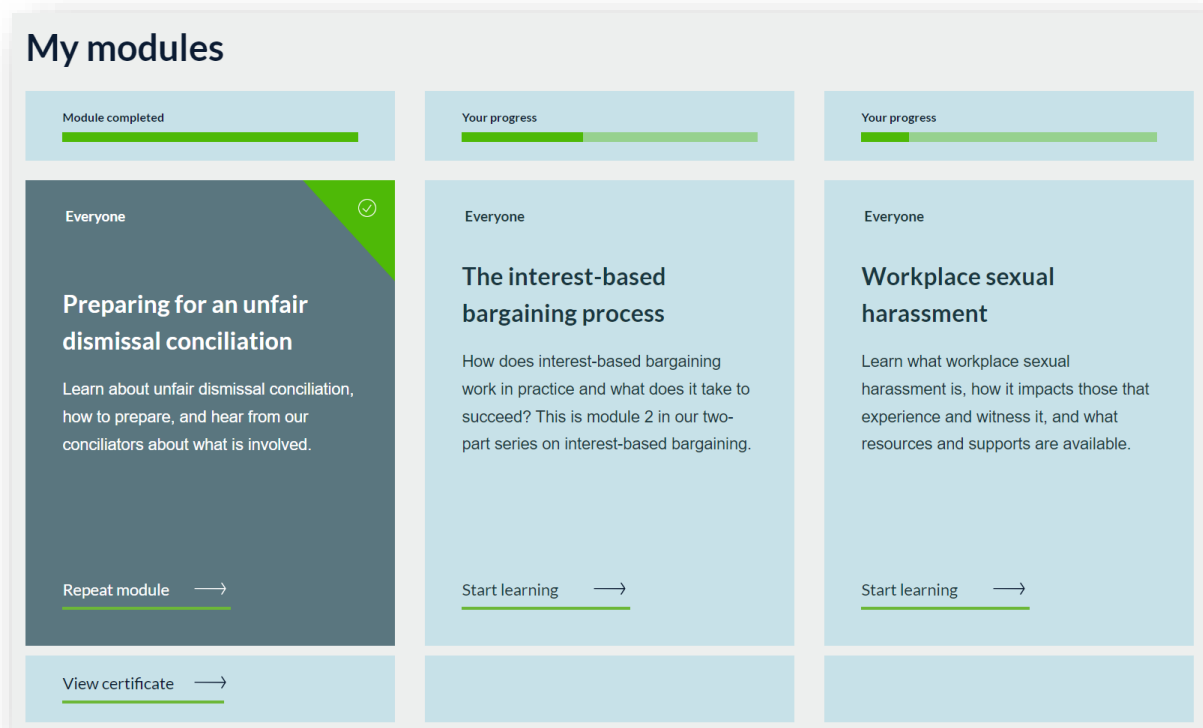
My modules

Module completed

Your progress

Your progress

Everyone

Preparing for an unfair dismissal conciliation

Learn about unfair dismissal conciliation, how to prepare, and hear from our conciliators about what is involved.

Repeat module ⟶

Everyone

The interest-based bargaining process

How does interest-based bargaining work in practice and what does it take to succeed? This is module 2 in our two-part series on interest-based bargaining.

Start learning ⟶

Everyone

Workplace sexual harassment

Learn what workplace sexual harassment is, how it impacts those that experience and witness it, and what resources and supports are available.

Start learning ⟶

View certificate ⟶